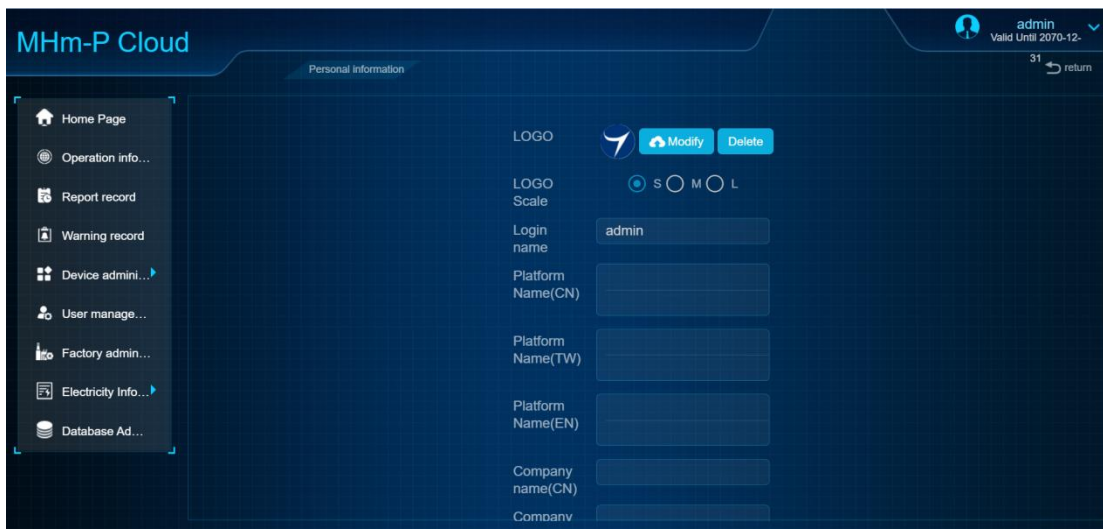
MHm-P Cloud

admin
Valid Until 2070-12-31

return

Personal information

Home Page
Operation info...
Report record
Warning record
Device admini...
User manage...
Factory admin...
Electricity Info...
Database Ad...

LOGO
Modify
Delete

LOGO Scale
S M L

Login name
admin

Platform Name(CN)

Platform Name(TW)

Platform Name(EN)

Company name(CN)

Company